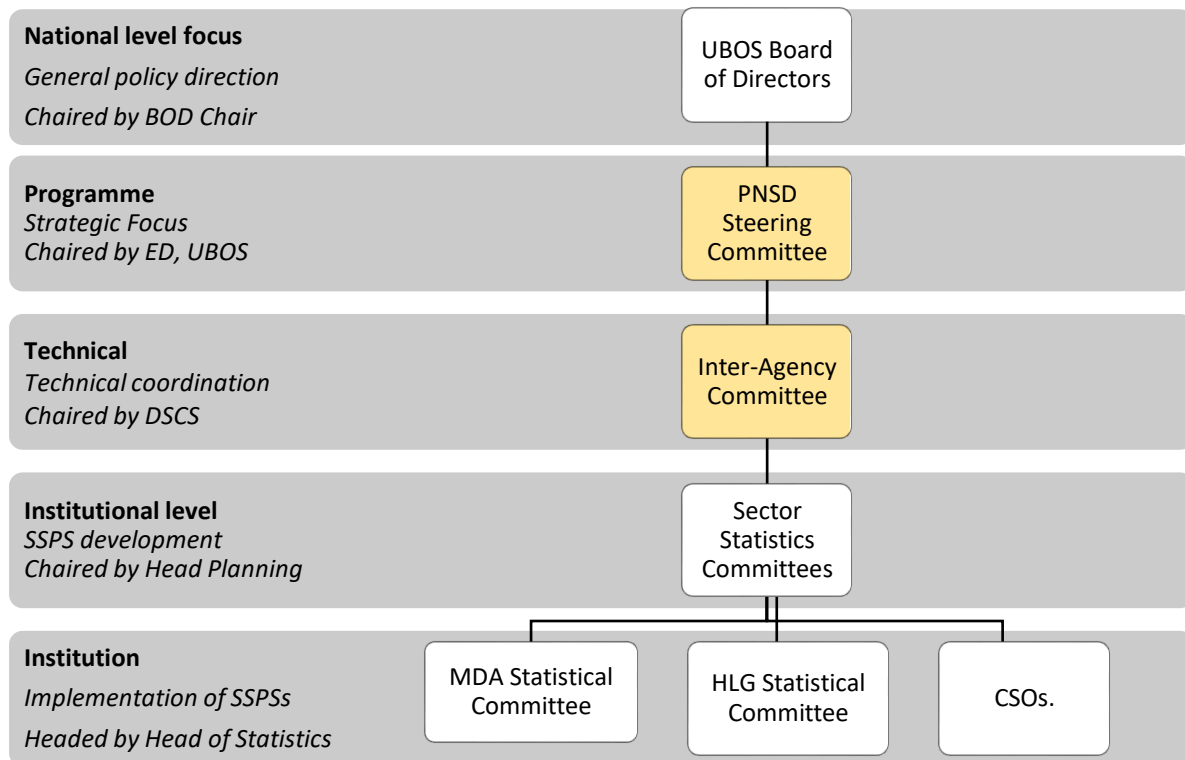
**National level focus**
*General policy direction*
*Chaired by BOD Chair*

UBOS Board of Directors

**Programme**
*Strategic Focus*
*Chaired by ED, UBOS*

PNSD Steering Committee

**Technical**
*Technical coordination*
*Chaired by DSCS*

Inter-Agency Committee

**Institutional level**
*SSPS development*
*Chaired by Head Planning*

Sector Statistics Committees

**Institution**
*Implementation of SSPSs*
*Headed by Head of Statistics*

MDA Statistical Committee

HLG Statistical Committee

CSOs.